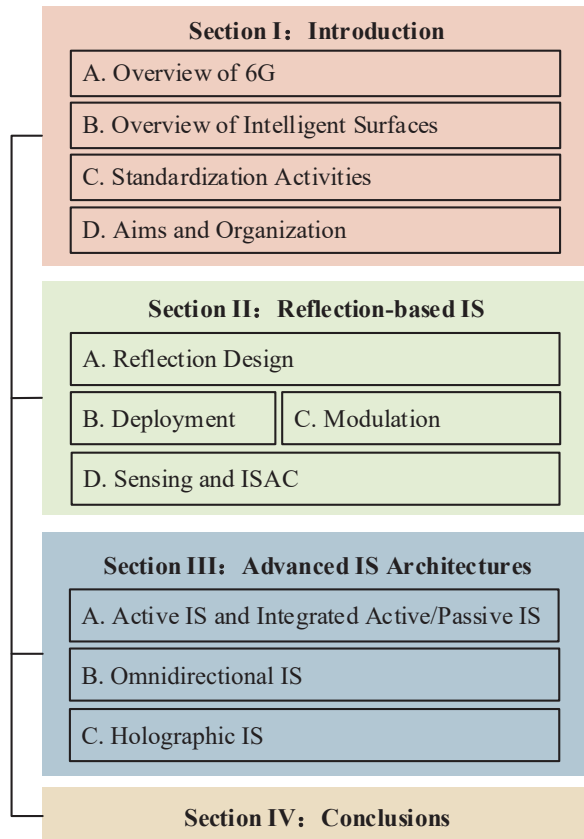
Section I：Introduction

A. Overview of 6G

B. Overview of Intelligent Surfaces

C. Standardization Activities

D. Aims and Organization

Section II：Reflection-based IS

A. Reflection Design

B. Deployment

C. Modulation

D. Sensing and ISAC

Section III：Advanced IS Architectures

A. Active IS and Integrated Active/Passive IS

B. Omnidirectional IS

C. Holographic IS

Section IV：Conclusions